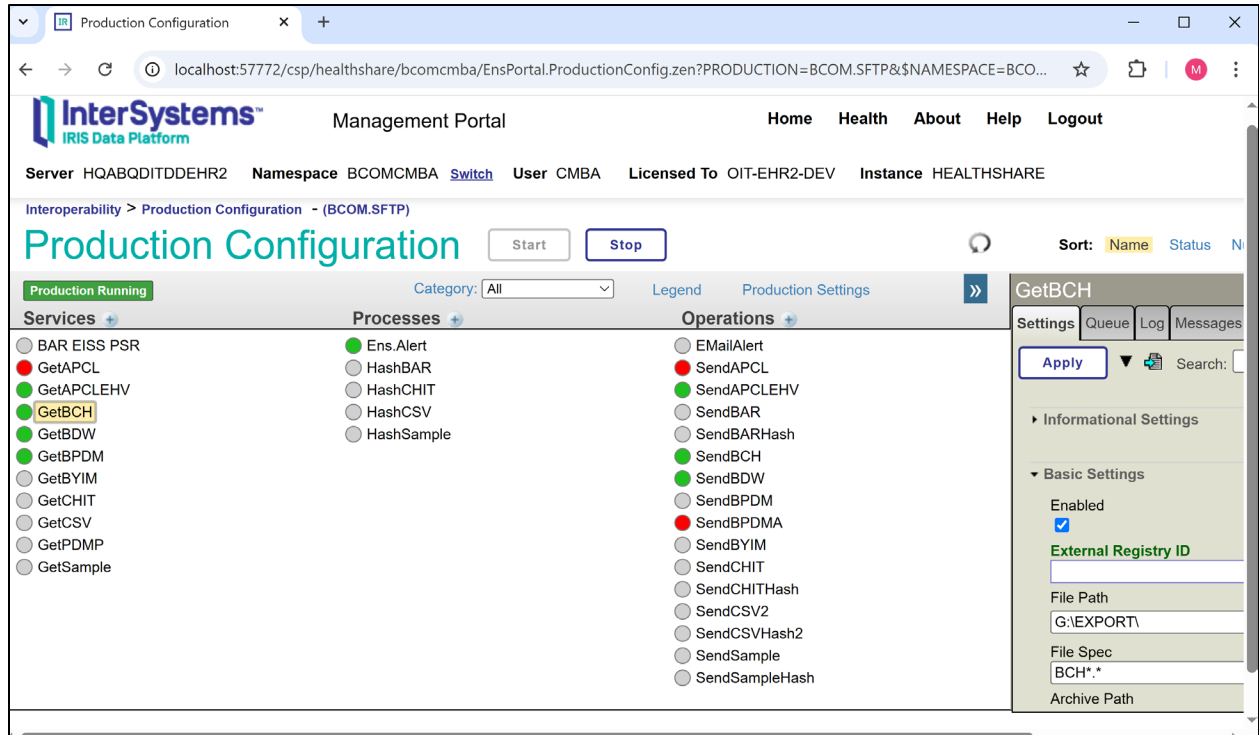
Production Configuration

localhost:57772/csp/healthshare/bcomcmba/EnsPortal.ProductionConfig.zen?PRODUCTION=BCOM.SFTP&$NAMESPACE=BCO...

M

InterSystems IRIS Data Platform

Management Portal

Home Health About Help Logout

Server HQABQDITDDEHR2 Namespace BCOMCMBA Switch User CMBA Licensed To OIT-EHR2-DEV Instance HEALTHSHARE

Interoperability > Production Configuration - (BCOM.SFTP)

Production Configuration

Start Stop

Sort: Name Status N

Production Running

Category: All

Legend Production Settings

»

GetBCH

Settings Queue Log Messages

Apply

Search:

Services

BAR EISS PSR
GetAPCL
GetAPCLEHV
GetBCH
GetBDW
GetBPDM
GetBYIM
GetCHIT
GetCSV
GetPDMP
GetSample

Processes

Ens.Alert
HashBAR
HashCHIT
HashCSV
HashSample

Operations

EMailAlert
SendAPCL
SendAPCLEHV
SendBAR
SendBARHash
SendBCH
SendBDW
SendBPDM
SendBPDMA
SendBYIM
SendCHIT
SendCHITHash
SendCSV2
SendCSVHash2
SendSample
SendSampleHash

Informational Settings

Basic Settings

Enabled

External Registry ID

File Path

G:\EXPORT\

File Spec

BCH*.*

Archive Path